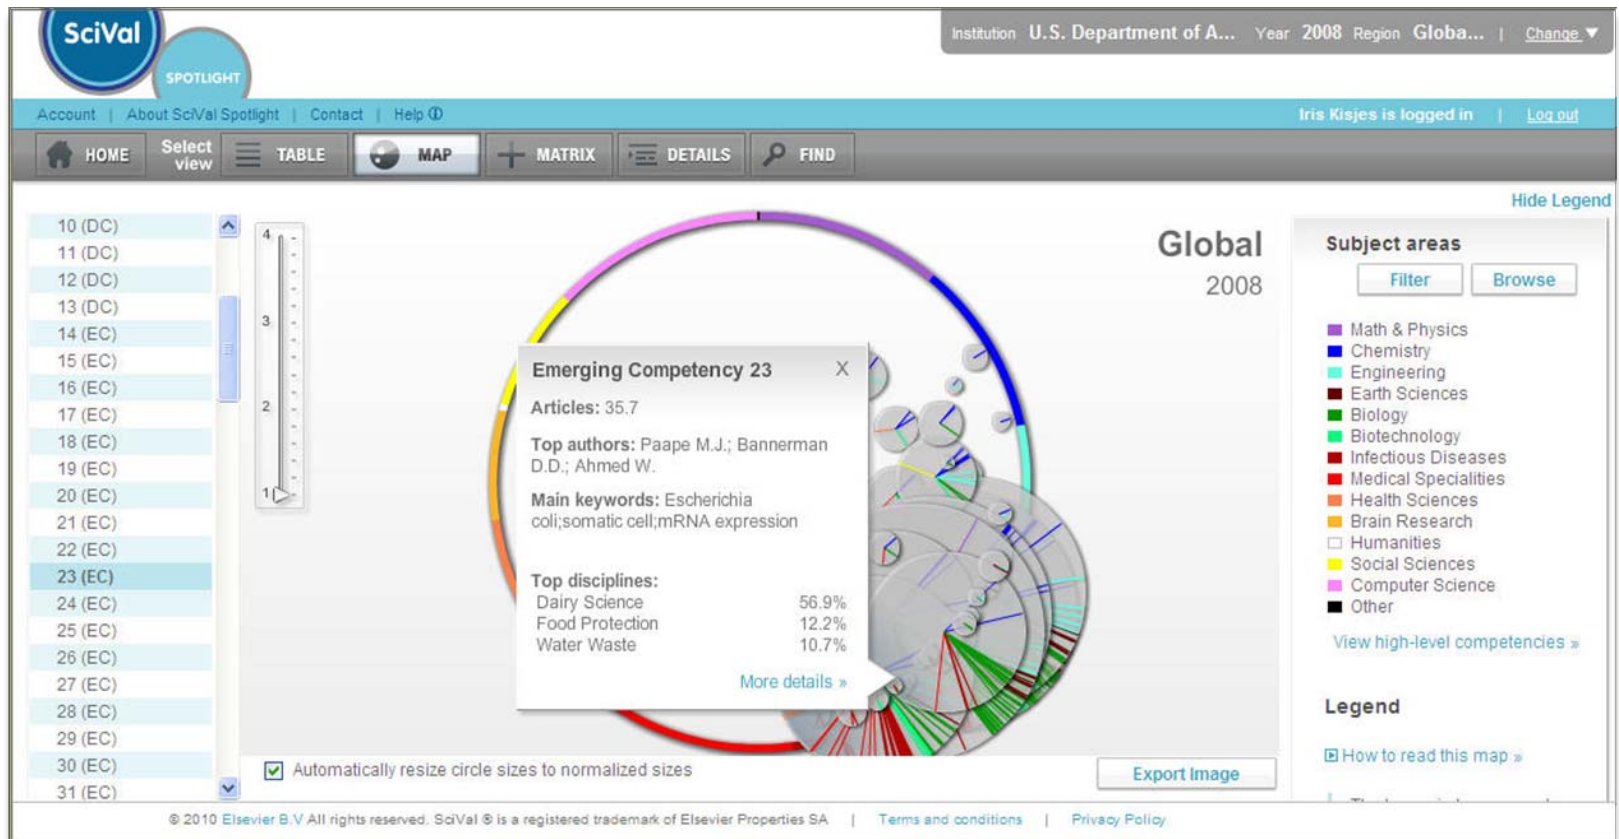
SciVal SPOTLIGHT

Institution U.S. Department of A... Year 2008 Region Globa... | Change

Account | About SciVal Spotlight | Contact | Help ⓘ

Iris Kisjes is logged in | Log out

HOME Select view TABLE MAP MATRIX DETAILS FIND

Hide Legend

10 (DC)
11 (DC)
12 (DC)
13 (DC)
14 (EC)
15 (EC)
16 (EC)
17 (EC)
18 (EC)
19 (EC)
20 (EC)
21 (EC)
22 (EC)
23 (EC)
24 (EC)
25 (EC)
26 (EC)
27 (EC)
28 (EC)
29 (EC)
30 (EC)
31 (EC)

4
3
2
1

Global
2008

Emerging Competency 23 X

Articles: 35.7

Top authors: Paape M.J.; Bannerman D.D.; Ahmed W.

Main keywords: Escherichia coli;somatic cell;mRNA expression

Top disciplines:

| Dairy Science | 56.9% |
|---|---|
| Food Protection | 12.2% |
| Water Waste | 10.7% |

More details »

Subject areas

Filter Browse

Math & Physics
Chemistry
Engineering
Earth Sciences
Biology
Biotechnology
Infectious Diseases
Medical Specialities
Health Sciences
Brain Research
Humanities
Social Sciences
Computer Science
Other

View high-level competencies »

Legend

How to read this map »

Automatically resize circle sizes to normalized sizes

Export Image

© 2010 Elsevier B.V All rights reserved. SciVal ® is a registered trademark of Elsevier Properties SA | Terms and conditions | Privacy Policy